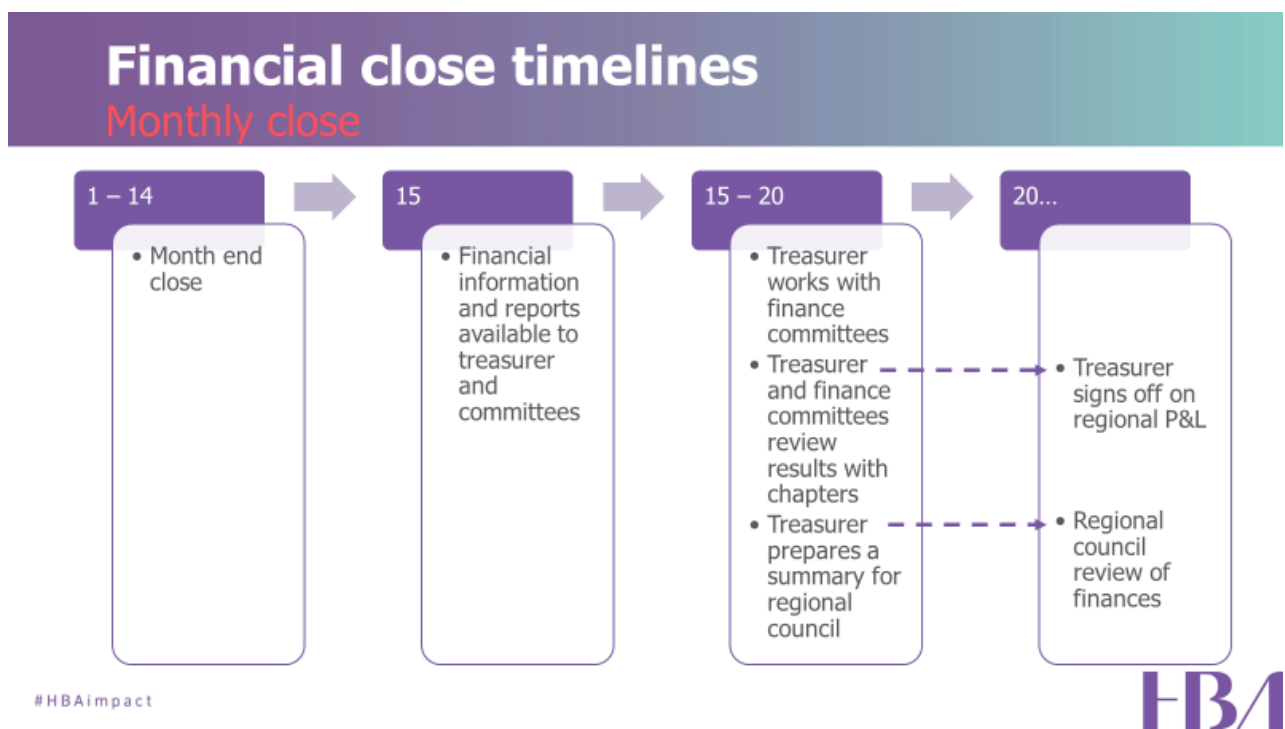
Financial close timelines
Monthly close

1 – 14

• Month end close

15

• Financial information and reports available to treasurer and committees

15 – 20

• Treasurer works with finance committees
• Treasurer and finance committees review results with chapters
• Treasurer prepares a summary for regional council

20…

• Treasurer signs off on regional P&L
• Regional council review of finances

#HBAimpact

HBA